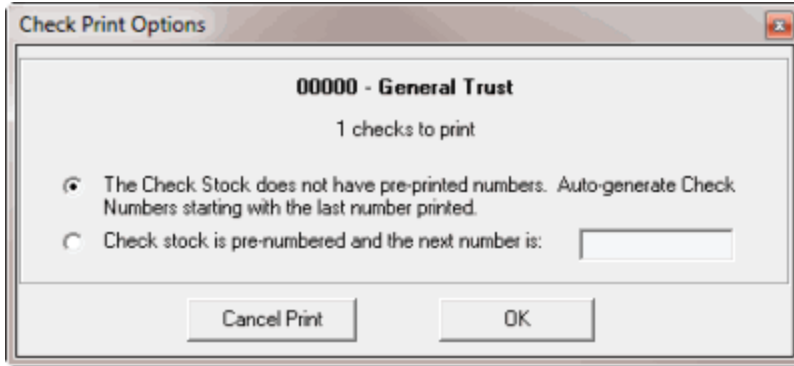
Check Print Options

00000 - General Trust

1 checks to print

The Check Stock does not have pre-printed numbers. Auto-generate Check Numbers starting with the last number printed.

Check stock is pre-numbered and the next number is:

Cancel Print

OK